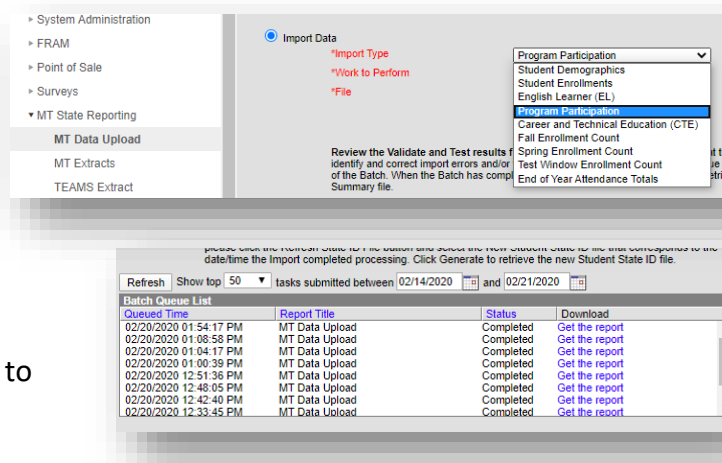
▸ System Administration
▸ FRAM
▸ Point of Sale
▸ Surveys
▾ MT State Reporting
MT Data Upload
MT Extracts
TEAMS Extract

Import Data
*Import Type
*Work to Perform
*File

Program Participation
Student Demographics
Student Enrollments
English Learner (EL)
Program Participation
Career and Technical Education (CTE)
Fall Enrollment Count
Spring Enrollment Count
Test Window Enrollment Count
End of Year Attendance Totals

Review the Validate and Test results f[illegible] identify and correct import errors and/or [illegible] of the Batch. When the Batch has comp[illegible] Summary file.

please click the Refresh State ID File button and select the New Student State ID file that corresponds to the date/time the Import completed processing. Click Generate to retrieve the new Student State ID file.

Refresh Show top 50 tasks submitted between 02/14/2020 and 02/21/2020

Batch Queue List

| Queued Time | Report Title | Status | Download |
|---|---|---|---|
| 02/20/2020 01:54:17 PM | MT Data Upload | Completed | Get the report |
| 02/20/2020 01:08:58 PM | MT Data Upload | Completed | Get the report |
| 02/20/2020 01:04:17 PM | MT Data Upload | Completed | Get the report |
| 02/20/2020 01:00:39 PM | MT Data Upload | Completed | Get the report |
| 02/20/2020 12:51:36 PM | MT Data Upload | Completed | Get the report |
| 02/20/2020 12:48:05 PM | MT Data Upload | Completed | Get the report |
| 02/20/2020 12:42:40 PM | MT Data Upload | Completed | Get the report |
| 02/20/2020 12:33:45 PM | MT Data Upload | Completed | Get the report |

to